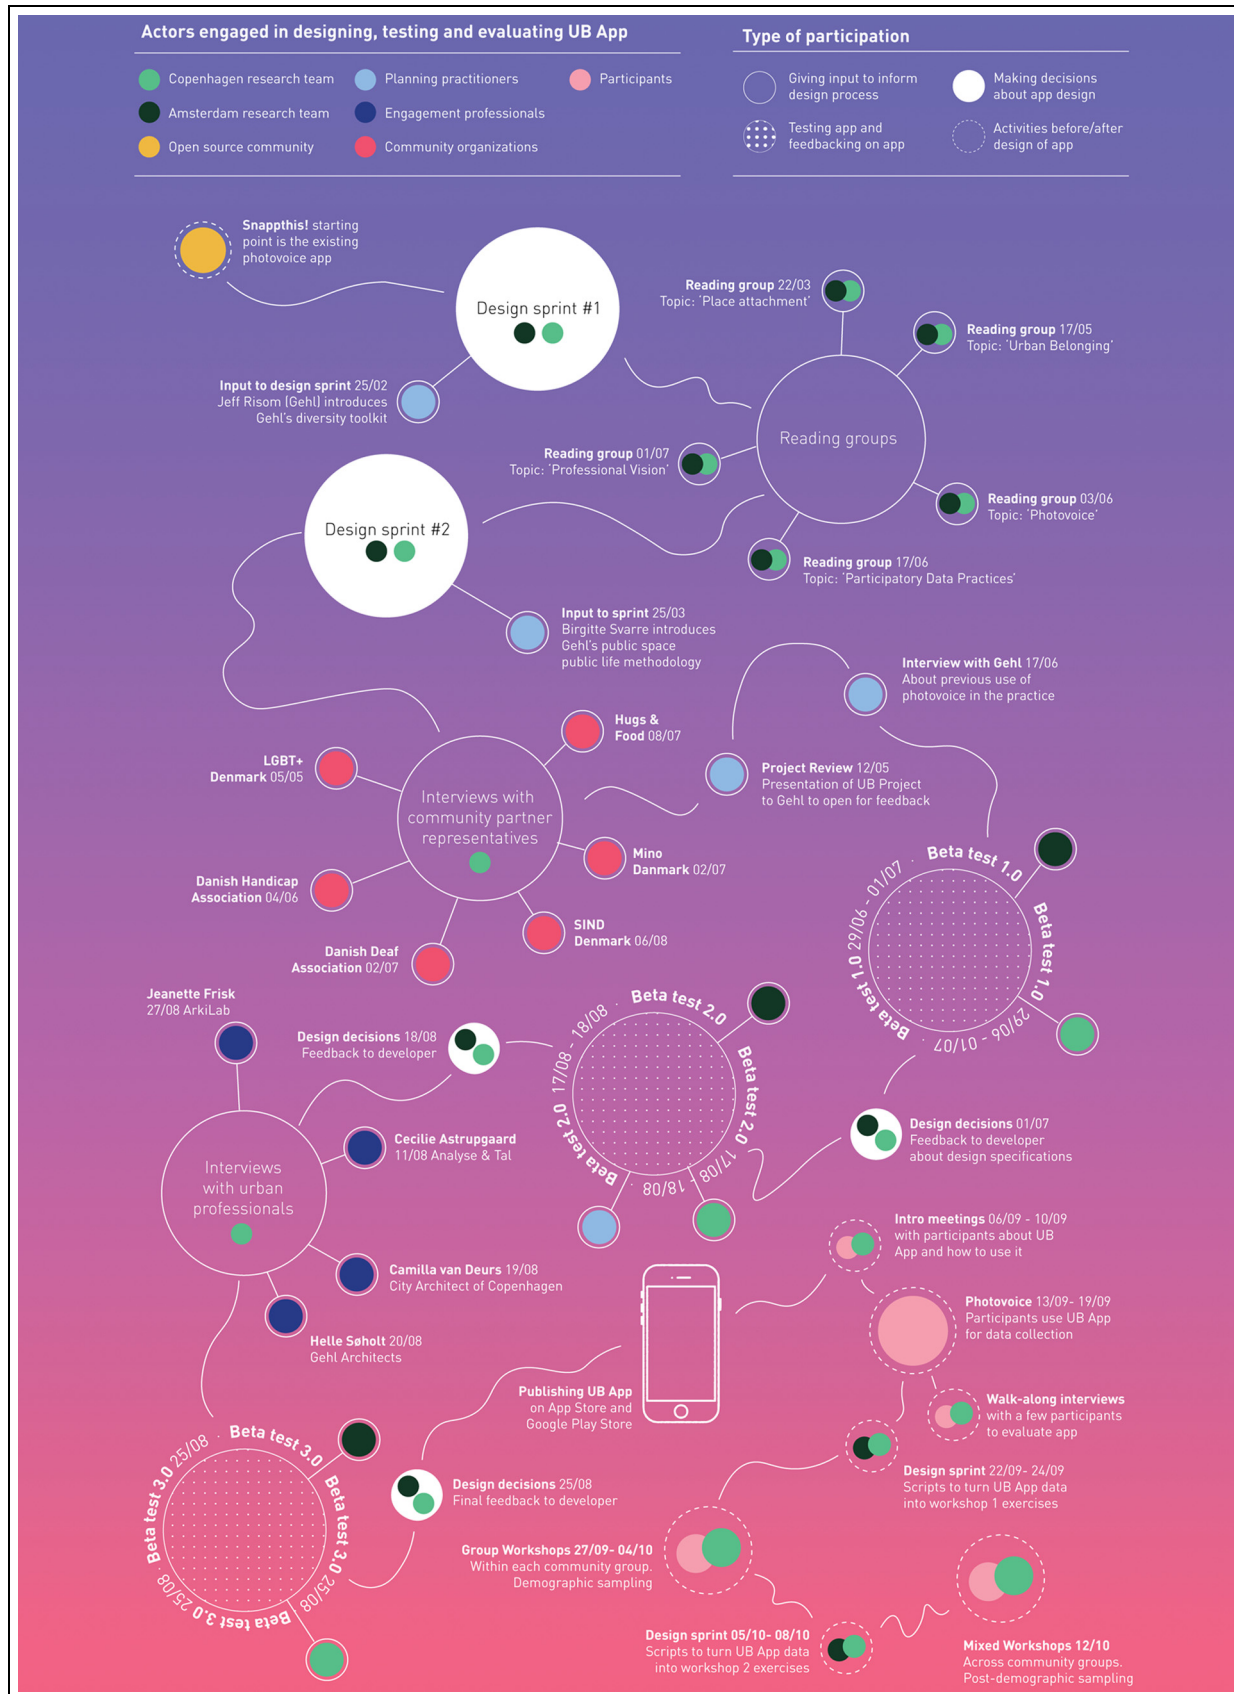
Actors engaged in designing, testing and evaluating UB App

Copenhagen research team
Amsterdam research team
Open source community
Planning practitioners
Engagement professionals
Community organizations
Participants

Type of participation

Giving input to inform design process
Making decisions about app design
Testing app and feedbacking on app
Activities before/after design of app

Snappthis! starting point is the existing photovoice app

Design sprint #1

Input to design sprint 25/02 Jeff Risom (Gehl) introduces Gehl's diversity toolkit

Reading group 22/03 Topic: 'Place attachment'

Reading group 17/05 Topic: 'Urban Belonging'

Reading groups

Reading group 01/07 Topic: 'Professional Vision'

Reading group 03/06 Topic: 'Photovoice'

Reading group 17/06 Topic: 'Participatory Data Practices'

Design sprint #2

Input to sprint 25/03 Birgitte Svarre introduces Gehl's public space public life methodology

Interview with Gehl 17/06 About previous use of photovoice in the practice

Hugs & Food 08/07

LGBT+ Denmark 05/05

Interviews with community partner representatives

Project Review 12/05 Presentation of UB Project to Gehl to open for feedback

Mino Danmark 02/07

Danish Handicap Association 04/06

SIND Denmark 06/08

Danish Deaf Association 02/07

Beta test 1.0
Beta test 1.0 29/06 - 01/07
Beta test 1.0
29/06 - 01/07

Jeanette Frisk 27/08 ArkiLab

Design decisions 18/08 Feedback to developer

Beta test 2.0
17/08 - 18/08
Beta test 2.0
Beta test 2.0
17/08 - 18/08

Design decisions 01/07 Feedback to developer about design specifications

Interviews with urban professionals

Cecilie Astrupgaard 11/08 Analyse & Tal

Intro meetings 06/09 - 10/09 with participants about UB App and how to use it

Camilla van Deurs 19/08 City Architect of Copenhagen

Photovoice 13/09- 19/09 Participants use UB App for data collection

Helle Søholt 20/08 Gehl Architects

Publishing UB App on App Store and Google Play Store

Walk-along interviews with a few participants to evaluate app

Beta test 3.0 25/08
Beta test 3.0
Beta test 3.0
25/08
Beta test 3.0 25/08

Design sprint 22/09- 24/09 Scripts to turn UB App data into workshop 1 exercises

Design decisions 25/08 Final feedback to developer

Group Workshops 27/09- 04/10 Within each community group. Demographic sampling

Design sprint 05/10- 08/10 Scripts to turn UB App data into workshop 2 exercises

Mixed Workshops 12/10 Across community groups. Post-demographic sampling